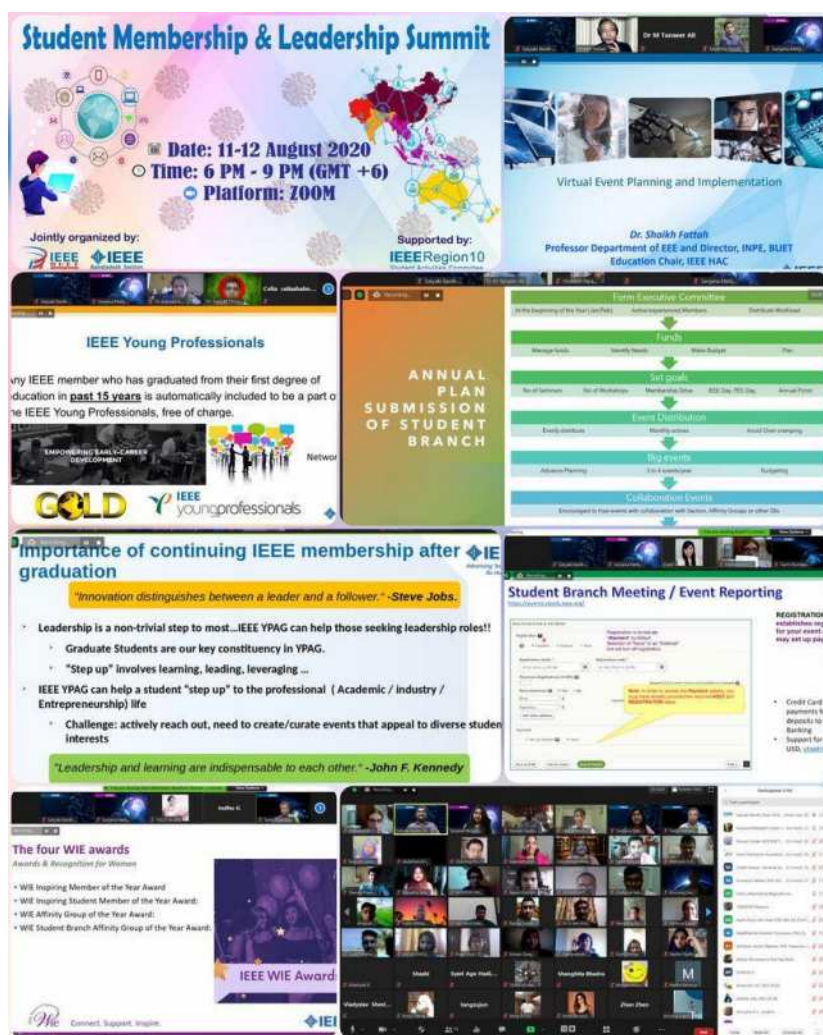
Student Membership & Leadership Summit

Date: 11-12 August 2020
Time: 6 PM - 9 PM (GMT +6)
Platform: ZOOM

Jointly organized by:
IEEE IEEE Bangladesh Section

Supported by:
IEEE Region10
Student Activities Committee

Dr M Tanveer Ali

Virtual Event Planning and Implementation

Dr. Shaikh Fattah
Professor Department of EEE and Director, INPE, BUET
Education Chair, IEEE HAC

IEEE Young Professionals

ny IEEE member who has graduated from their first degree of ducation in past 15 years is automatically included to be a part o he IEEE Young Professionals, free of charge.

EMPOWERING EARLY-CAREER DEVELOPMENT

Networ

GOLD
IEEE youngprofessionals

ANNUAL PLAN SUBMISSION OF STUDENT BRANCH

Form Executive Committee
Funds
Set goals
Event Distribution
Big events
Collaboration Events

Importance of continuing IEEE membership after graduation

"Innovation distinguishes between a leader and a follower." -Steve Jobs.

Leadership is a non-trivial step to most...IEEE YPAG can help those seeking leadership roles!!
Graduate Students are our key constituency in YPAG.
"Step up" involves learning, leading, leveraging ...
IEEE YPAG can help a student "step up" to the professional ( Academic / industry / Entrepreneurship) life
Challenge: actively reach out, need to create/curate events that appeal to diverse studen interests

"Leadership and learning are indispensable to each other." -John F. Kennedy

Student Branch Meeting / Event Reporting

REGISTRATION

The four WIE awards
Awards & Recognition for Women

WIE Inspiring Member of the Year Award
WIE Inspiring Student Member of the Year Award:
WIE Affinity Group of the Year Award:
WIE Student Branch Affinity Group of the Year Award:

IEEE WIE Award

Wie Connect. Support. Inspire.

Shakil
Syed Aga Hadi...
Shanghita Bhadra
M
Vladyslav Sheri...
tangpujun
Zhan Zhan